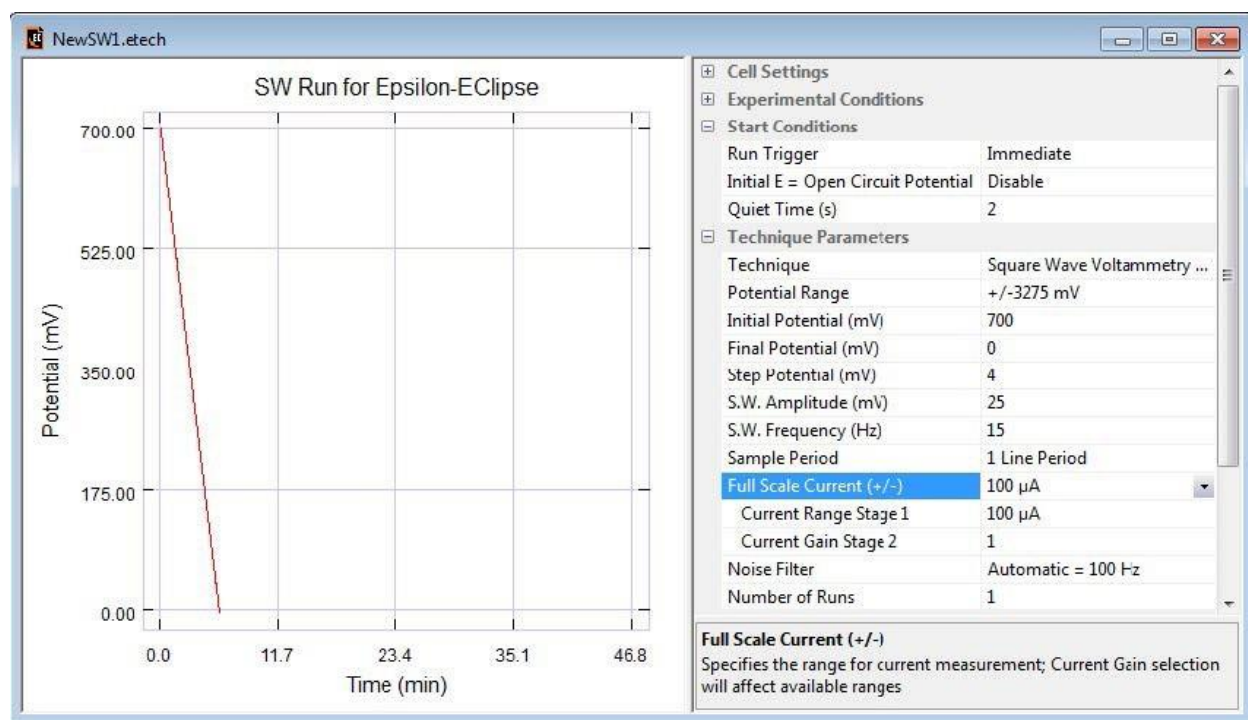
NewSW1.etech

SW Run for Epsilon-EClipse

700.00
525.00
350.00
175.00
0.00

Potential (mV)

0.0 11.7 23.4 35.1 46.8
Time (min)

Cell Settings
Experimental Conditions
Start Conditions

| | |
|---|---|
| Run Trigger | Immediate |
| Initial E = Open Circuit Potential | Disable |
| Quiet Time (s) | 2 |

Technique Parameters

| | |
|---|---|
| Technique | Square Wave Voltammetry ... |
| Potential Range | +/-3275 mV |
| Initial Potential (mV) | 700 |
| Final Potential (mV) | 0 |
| Step Potential (mV) | 4 |
| S.W. Amplitude (mV) | 25 |
| S.W. Frequency (Hz) | 15 |
| Sample Period | 1 Line Period |
| Full Scale Current (+/-) | 100 µA |
| Current Range Stage 1 | 100 µA |
| Current Gain Stage 2 | 1 |
| Noise Filter | Automatic = 100 Hz |
| Number of Runs | 1 |

Full Scale Current (+/-)
Specifies the range for current measurement; Current Gain selection will affect available ranges